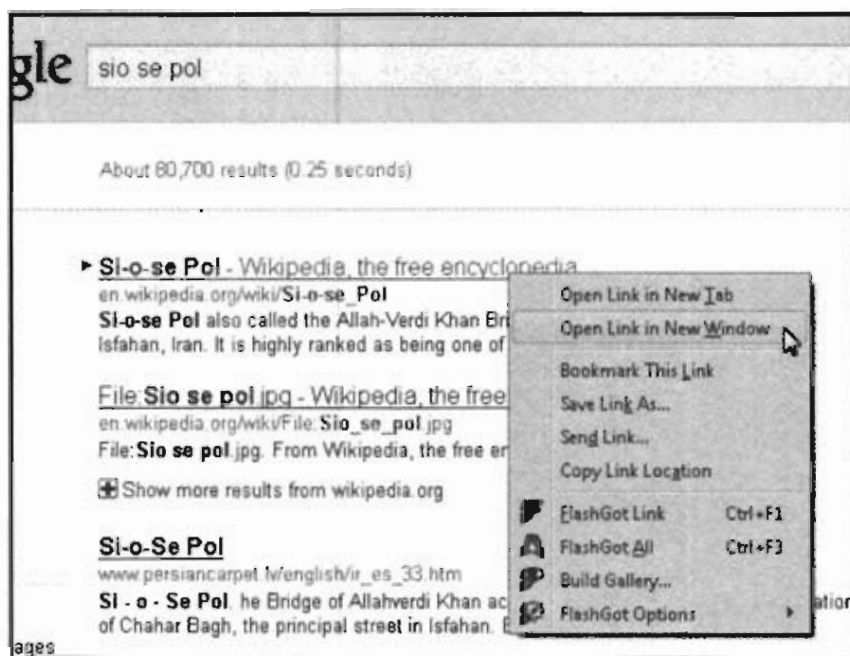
gle sio se pol

About 80,700 results (0.25 seconds)

Si-o-se Pol - Wikipedia, the free encyclopedia
en.wikipedia.org/wiki/Si-o-se_Pol
Si-o-se Pol also called the Allah-Verdi Khan Bri
Isfahan, Iran. It is highly ranked as being one of

File:Sio se pol.jpg - Wikipedia, the free
en.wikipedia.org/wiki/File:Sio_se_pol.jpg
File:Sio se pol.jpg. From Wikipedia, the free er

Show more results from wikipedia.org

Si-o-Se Pol
www.persiancarpet.tv/english/ir_es_33.htm
Si - o - Se Pol. he Bridge of Allahverdi Khan ac
of Chahar Bagh, the principal street in Isfahan.

ages

Open Link in New Tab
Open Link in New Window
Bookmark This Link
Save Link As...
Send Link...
Copy Link Location
FlashGot Link Ctrl+F1
FlashGot All Ctrl+F3
Build Gallery...
FlashGot Options

ation